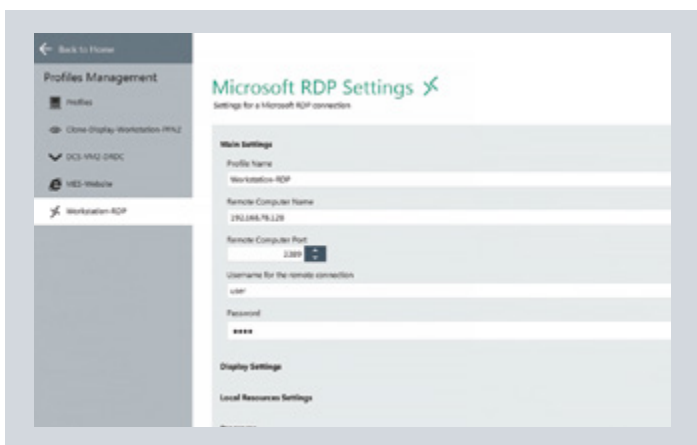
Back to Home

Profiles Management

Profiles

Clone-Display-Workstation-PFA2

DCS-VM2-DRDC

HES-Website

Workstation-RDP

Microsoft RDP Settings

Settings for a Microsoft RDP connection

Main Settings

Profile Name

Workstation-RDP

Remote Computer Name

192.168.78.128

Remote Computer Port

3389

Username for the remote connection

user

Password

••••

Display Settings

Local Resources Settings

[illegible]